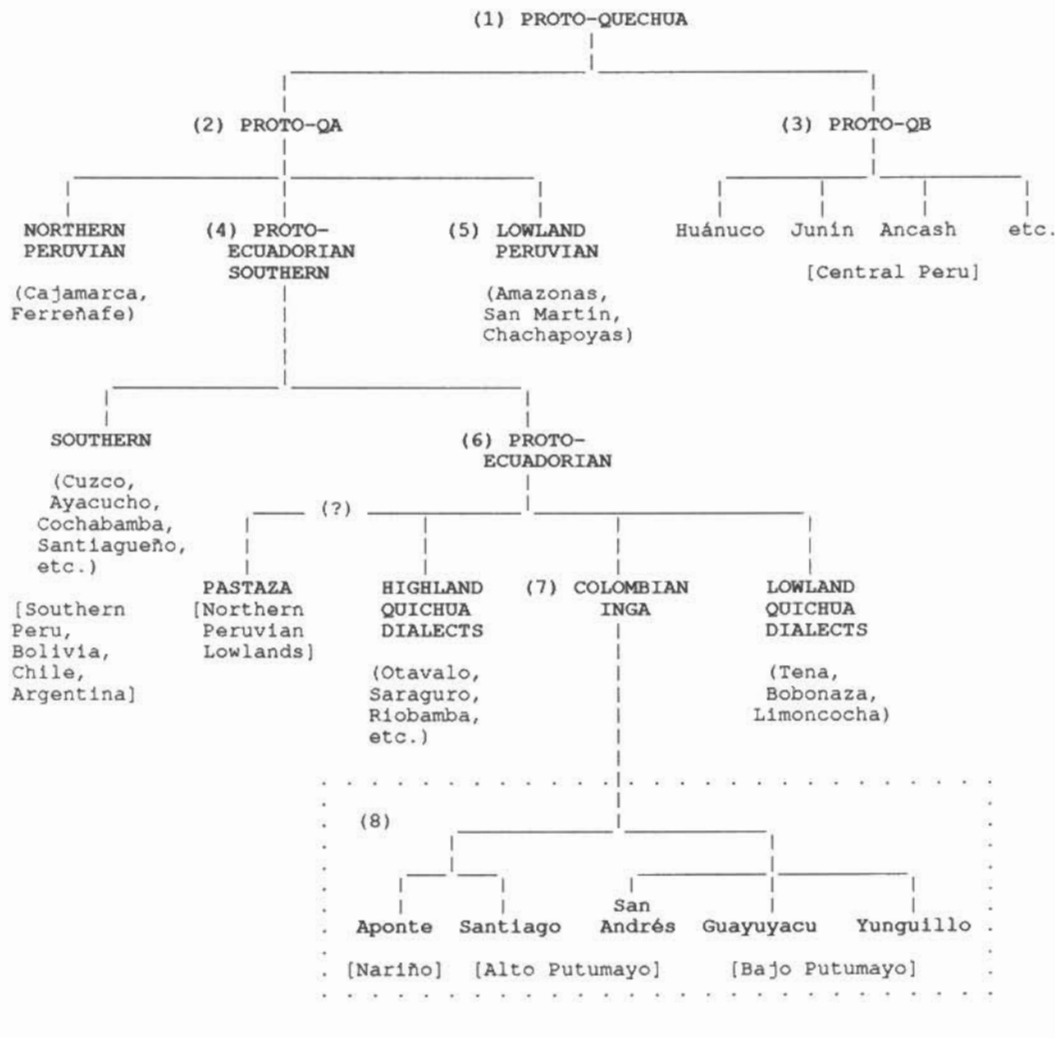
(1) PROTO-QUECHUA

(2) PROTO-QA

(3) PROTO-QB

NORTHERN PERUVIAN

(Cajamarca, Ferreñafe)

(4) PROTO-ECUADORIAN SOUTHERN

(5) LOWLAND PERUVIAN

(Amazonas, San Martin, Chachapoyas)

Huánuco

Junín

Ancash

etc.

[Central Peru]

SOUTHERN

(Cuzco, Ayacucho, Cochabamba, Santiagueño, etc.)

[Southern Peru, Bolivia, Chile, Argentina]

(6) PROTO-ECUADORIAN

(?)

PASTAZA [Northern Peruvian Lowlands]

HIGHLAND QUICHUA DIALECTS

(Otavalo, Saraguro, Riobamba, etc.)

(7) COLOMBIAN INGA

LOWLAND QUICHUA DIALECTS

(Tena, Bobonaza, Limoncocha)

(8)

Aponte

Santiago

San Andrés

Guayuyacu

Yunguillo

[Nariño]

[Alto Putumayo]

[Bajo Putumayo]